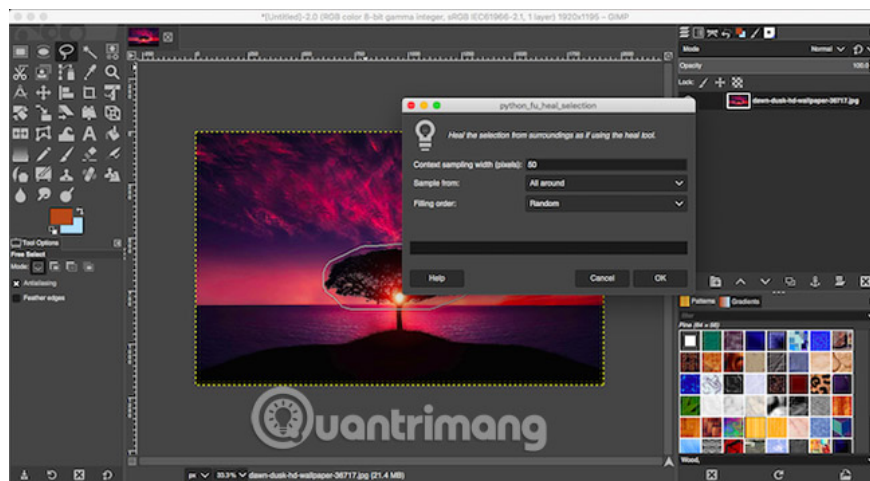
*[Untitled]-2.0 (RGB color 8-bit gamma integer, sRGB IEC61966-2.1, 1 layer) 1920x1195 – GIMP

Mode Normal
Opacity 100.0
Lock:
dawn-dusk-hd-wallpaper-36717.jpg

python_fu_heal_selection

Heal the selection from surroundings as if using the heal tool.

Context sampling width (pixels): 50
Sample from: All around
Filling order: Random

Help Cancel OK

Tool Options
Free Select
Mode:
Antialiasing
Feather edges

Patterns Gradients
Filter
Pine (64 × 56)

Wood.

px 33.3% dawn-dusk-hd-wallpaper-36717.jpg (21.4 MB)

Quantrimang